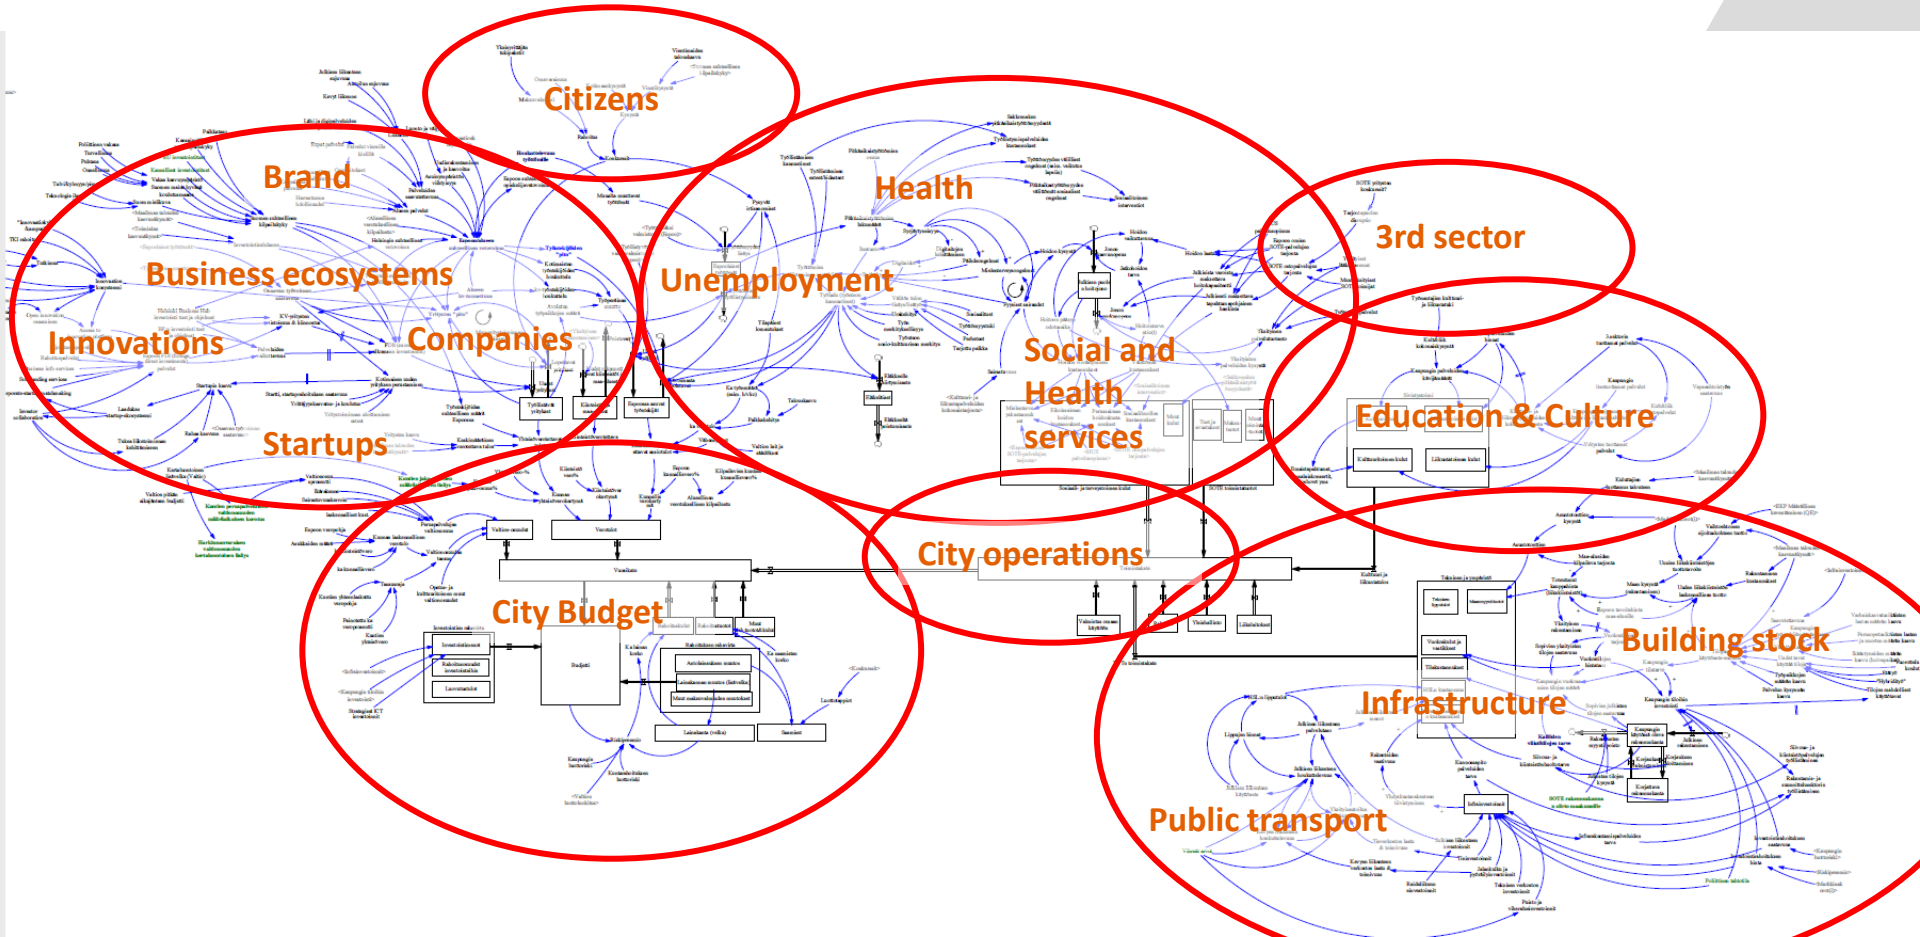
Citizens

Brand

Health

3rd sector

Business ecosystems

Unemployment

Innovations

Companies

Social and Health services

Education & Culture

Startups

City operations

City Budget

Building stock

Infrastructure

Public transport